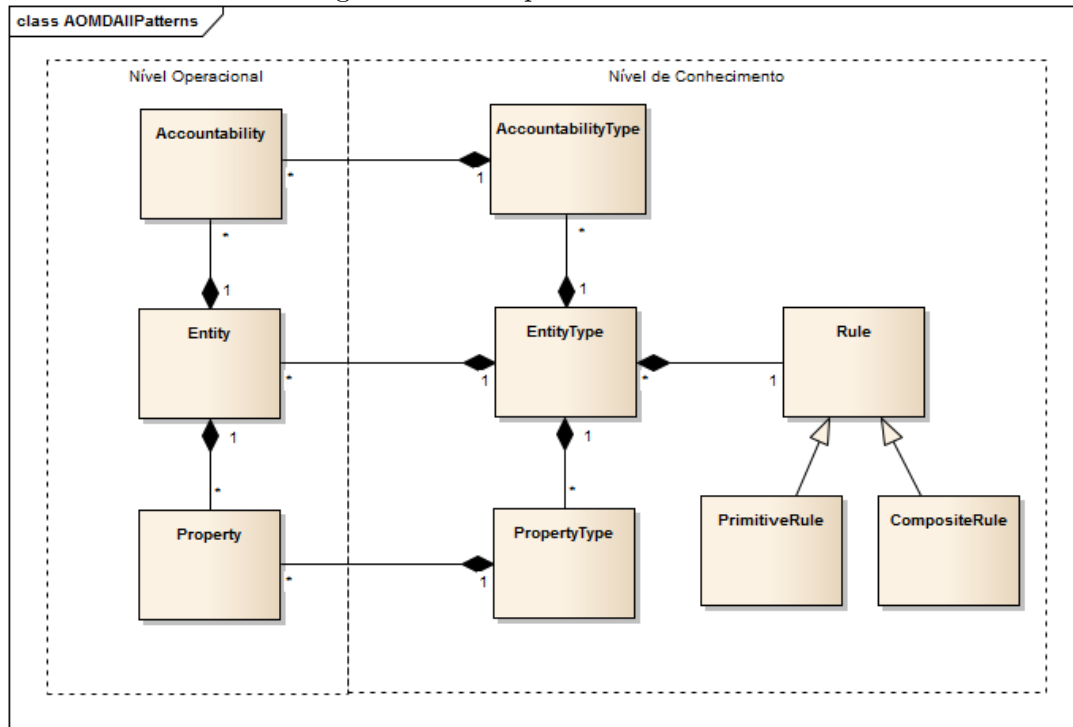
class AOMDAllPatterns

Nível Operacional

Nível de Conhecimento

Accountability

AccountabilityType

Entity

EntityType

Rule

Property

PropertyType

PrimitiveRule

CompositeRule

*
1
*
1
*
1
*
1
*
1
*
1
*
1
*
1